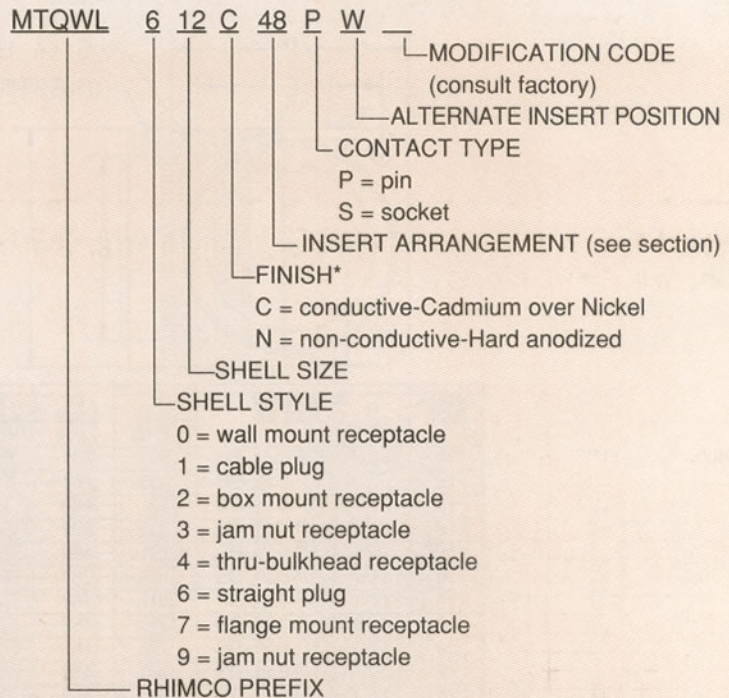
MTQWL 6 12 C 48 P W __

MODIFICATION CODE (consult factory)

ALTERNATE INSERT POSITION

CONTACT TYPE
P = pin
S = socket

INSERT ARRANGEMENT (see section)

FINISH*
C = conductive-Cadmium over Nickel
N = non-conductive-Hard anodized

SHELL SIZE

SHELL STYLE
0 = wall mount receptacle
1 = cable plug
2 = box mount receptacle
3 = jam nut receptacle
4 = thru-bulkhead receptacle
6 = straight plug
7 = flange mount receptacle
9 = jam nut receptacle

RHIMCO PREFIX